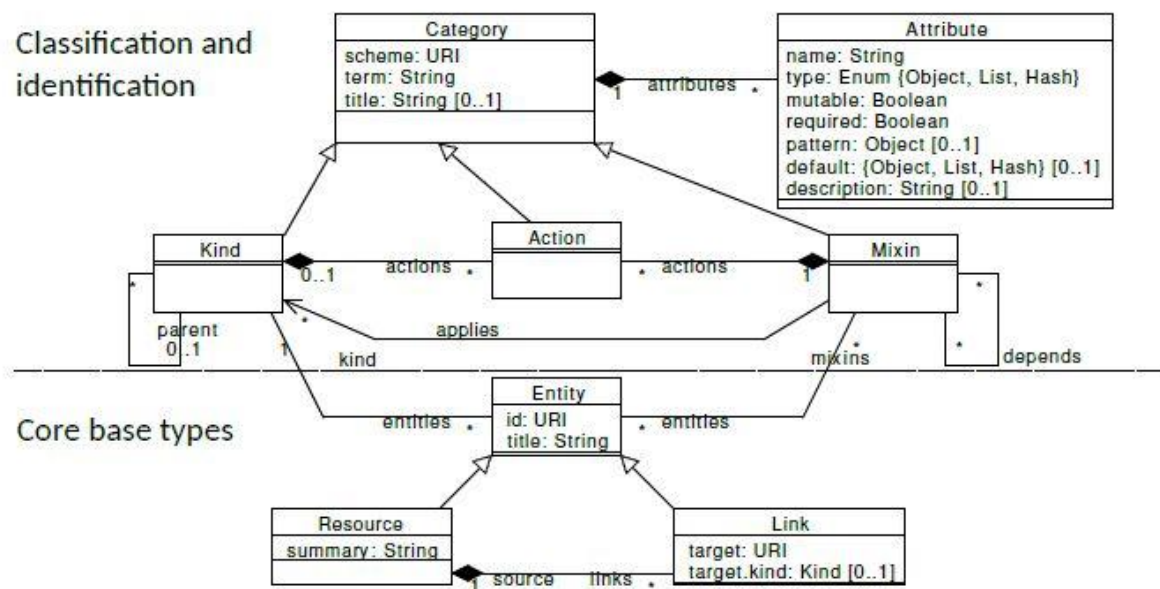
Classification and identification

Category
scheme: URI
term: String
title: String [0..1]

1 attributes *

Attribute
name: String
type: Enum {Object, List, Hash}
mutable: Boolean
required: Boolean
pattern: Object [0..1]
default: {Object, List, Hash} [0..1]
description: String [0..1]

Kind

0..1 actions *

Action

* actions 1

Mixin

*
parent
0..1

*
applies

*

*
depends

1
kind

*
mixins

Core base types

entities *

Entity
id: URI
title: String

* entities

Resource
summary: String

1 source links *

Link
target: URI
target.kind: Kind [0..1]